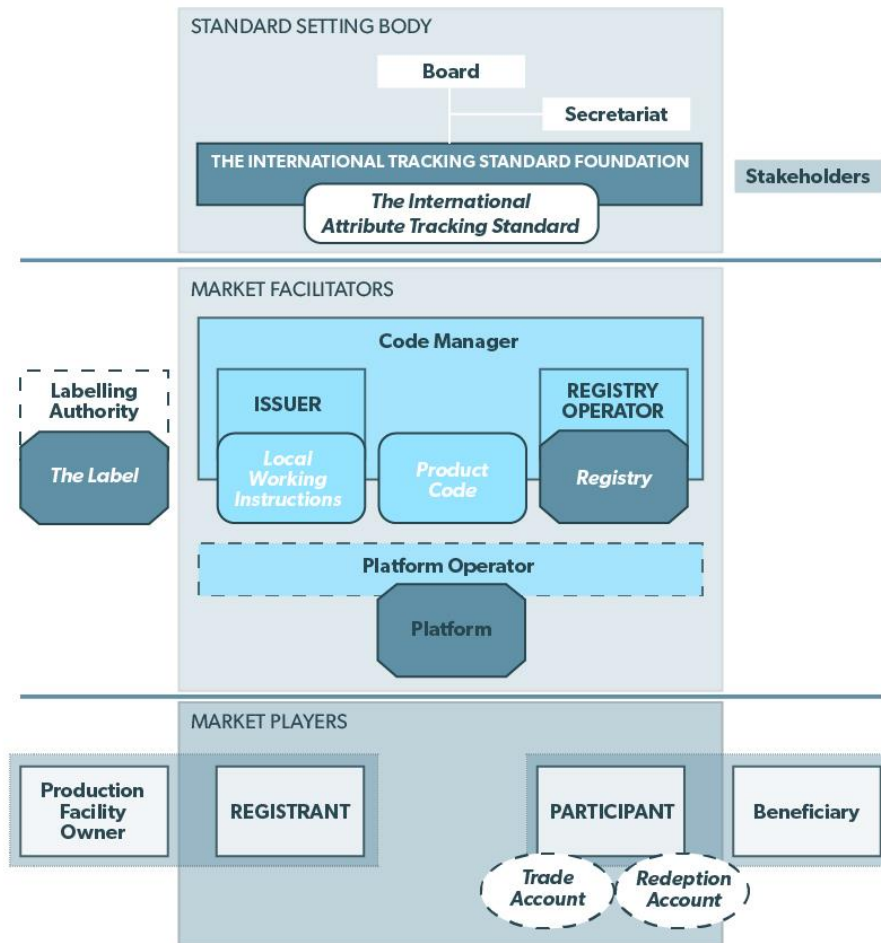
STANDARD SETTING BODY

Board

Secretariat

THE INTERNATIONAL TRACKING STANDARD FOUNDATION

The International Attribute Tracking Standard

Stakeholders

MARKET FACILITATORS

Code Manager

Labelling Authority

The Label

ISSUER

Local Working Instructions

Product Code

REGISTRY OPERATOR

Registry

Platform Operator

Platform

MARKET PLAYERS

Production Facility Owner

REGISTRANT

PARTICIPANT

Beneficiary

Trade Account

Redeption Account